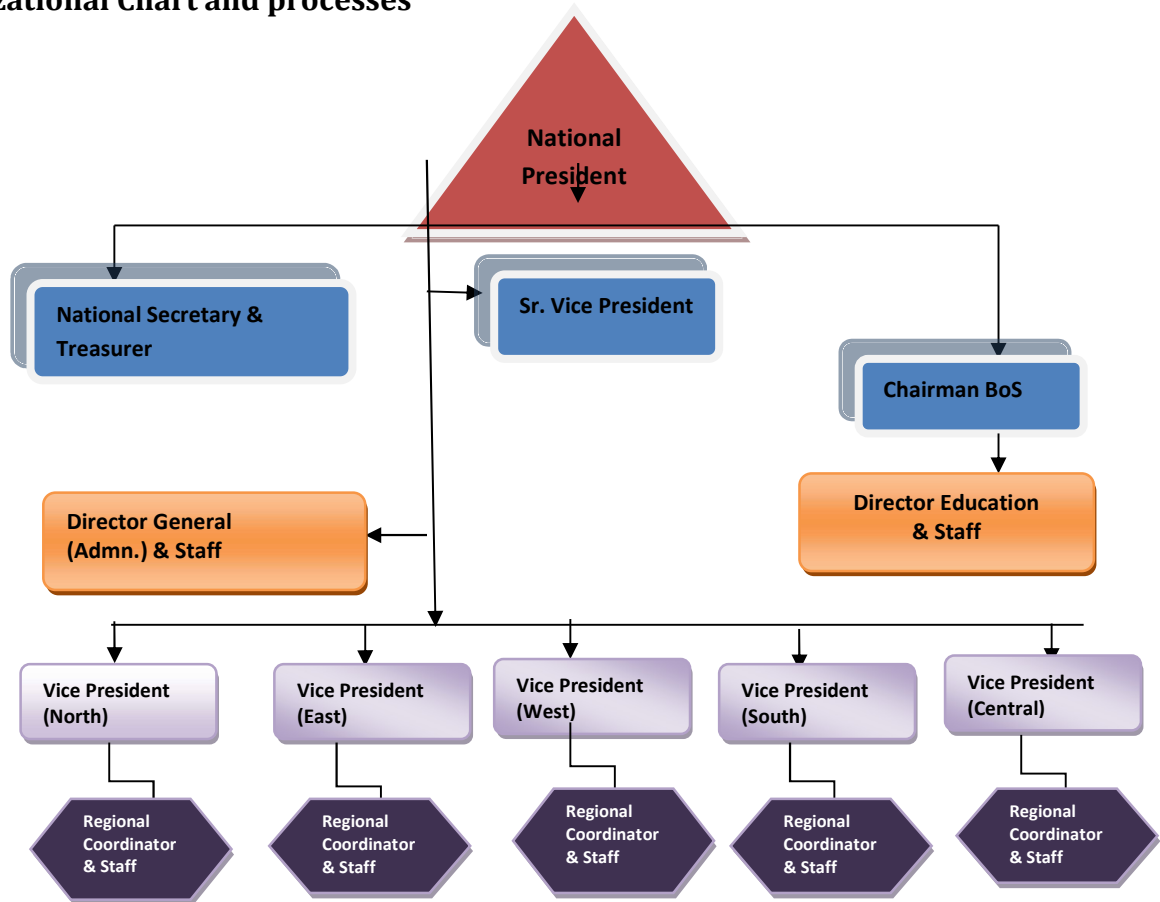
zational chart and processes

National President

National Secretary & Treasurer

Sr. Vice President

Chairman BoS

Director General (Admn.) & Staff

Director Education & Staff

Vice President (North)

Vice President (East)

Vice President (West)

Vice President (South)

Vice President (Central)

Regional Coordinator & Staff

Regional Coordinator & Staff

Regional Coordinator & Staff

Regional Coordinator & Staff

Regional Coordinator & Staff